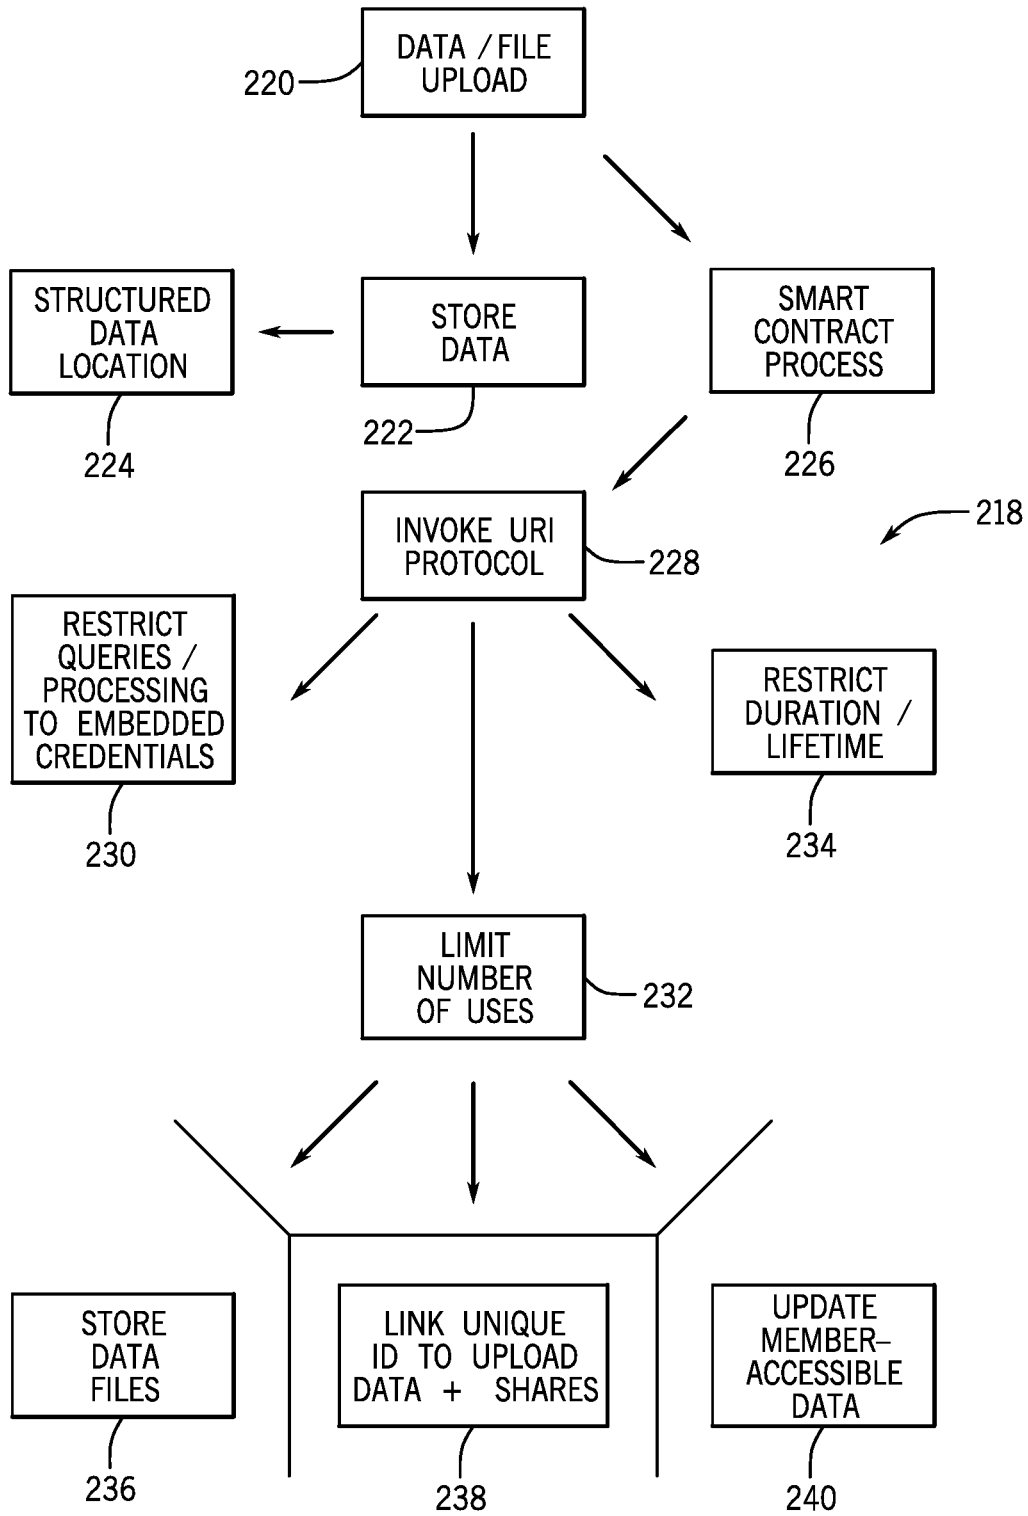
DATA / FILE UPLOAD

220

STRUCTURED DATA LOCATION

STORE DATA

SMART CONTRACT PROCESS

224

222

226

INVOKE URI PROTOCOL

228

218

RESTRICT QUERIES / PROCESSING TO EMBEDDED CREDENTIALS

RESTRICT DURATION / LIFETIME

230

234

LIMIT NUMBER OF USES

232

STORE DATA FILES

LINK UNIQUE ID TO UPLOAD DATA + SHARES

UPDATE MEMBER–ACCESSIBLE DATA

236

238

240